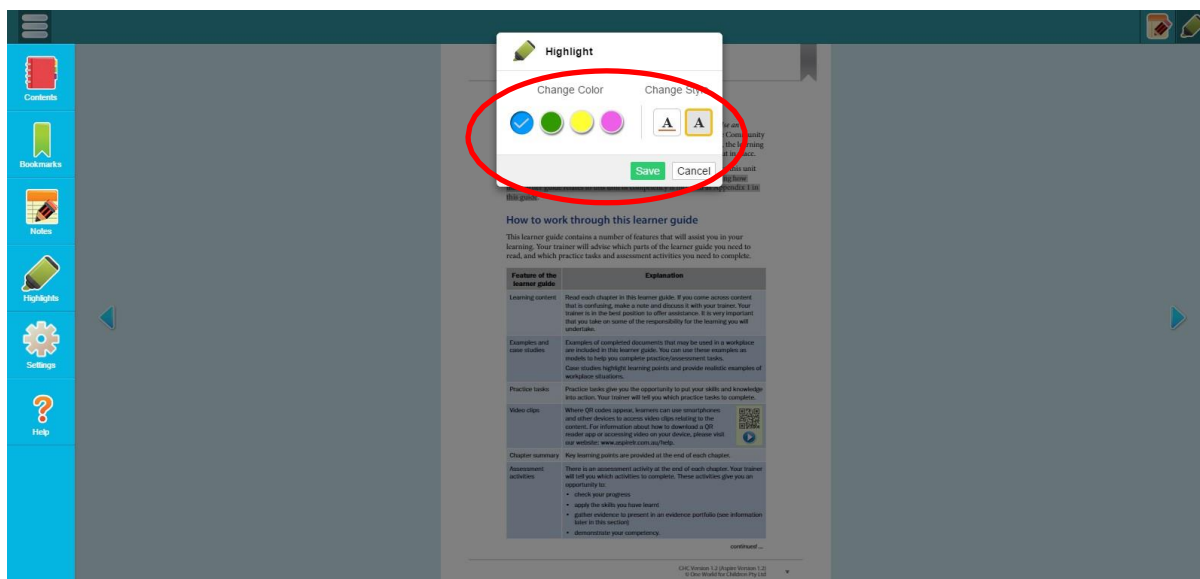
Contents

Bookmarks

Notes

Highlights

Settings

Help

Highlight

Change Color

Change Style

A A

Save Cancel

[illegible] are
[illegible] Community
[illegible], the learning
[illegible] in place.

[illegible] this unit
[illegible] ing how
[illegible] endix 1 in this guide.

How to work through this learner guide

This learner guide contains a number of features that will assist you in your learning. Your trainer will advise which parts of the learner guide you need to read, and which practice tasks and assessment activities you need to complete.

| Feature of the learner guide | Explanation |
|---|---|
| Learning content | Read each chapter in this learner guide. If you come across content that is confusing, make a note and discuss it with your trainer. Your trainer is in the best position to offer assistance. It is very important that you take on some of the responsibility for the learning you will undertake. |
| Examples and case studies | Examples of completed documents that may be used in a workplace are included in this learner guide. You can use these examples as models to help you complete practice/assessment tasks. Case studies highlight learning points and provide realistic examples of workplace situations. |
| Practice tasks | Practice tasks give you the opportunity to put your skills and knowledge into action. Your trainer will tell you which practice tasks to complete. |
| Video clips | Where QR codes appear, learners can use smartphones and other devices to access video clips relating to the content. For information about how to download a QR reader app or accessing video on your device, please visit our website: www.aspirecl.com.au/help. |
| Chapter summary | Key learning points are provided at the end of each chapter. |
| Assessment activities | There is an assessment activity at the end of each chapter. Your trainer will tell you which activities to complete. These activities give you an opportunity to: • check your progress • apply the skills you have learnt • gather evidence to present in an evidence portfolio (see information later in this section) • demonstrate your competency. |

continued ...

CHC Version 1.2 (Aspire Version 1.2)
© One World for Children Pty Ltd